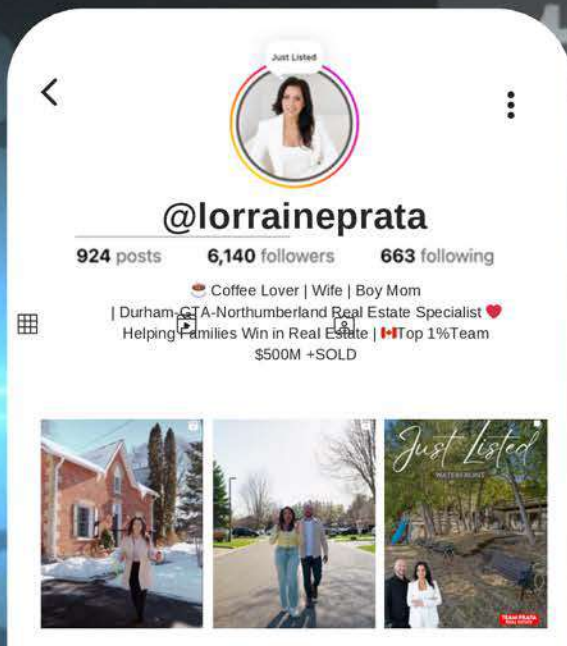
Just Listed

@lorraineprata

924 posts 6,140 followers 663 following

☕ Coffee Lover | Wife | Boy Mom
| Durham-GTA-Northumberland Real Estate Specialist ❤️
Helping Families Win in Real Estate | 🇨🇦Top 1%Team
$500M +SOLD

Just Listed
WATERFRONT

TEAM PRATA
REAL ESTATE